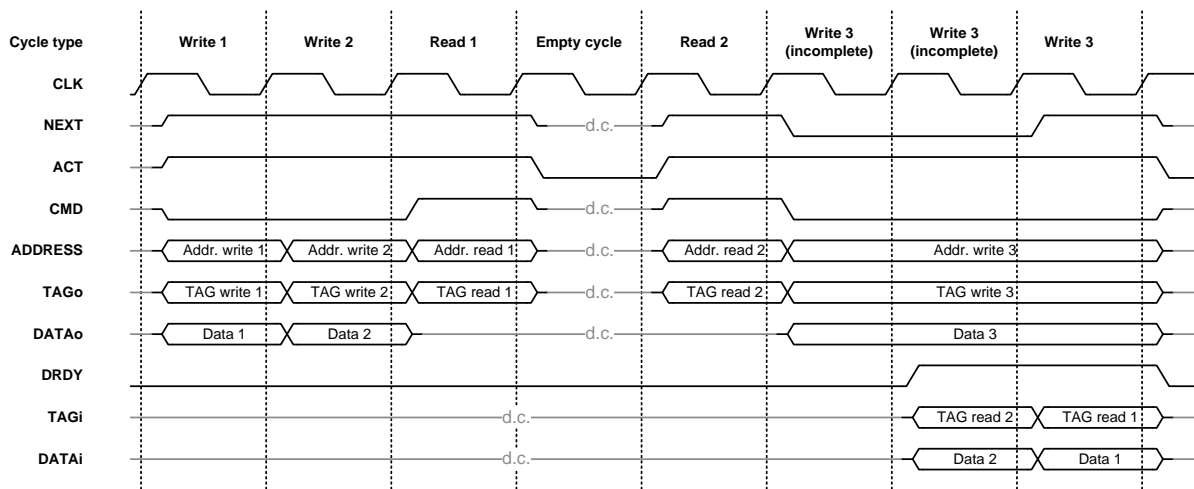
Cycle type | Write 1 | Write 2 | Read 1 | Empty cycle | Read 2 | Write 3 (incomplete) | Write 3 (incomplete) | Write 3

CLK

NEXT d.c. d.c.

ACT

CMD d.c. d.c.

ADDRESS Addr. write 1 Addr. write 2 Addr. read 1 d.c. Addr. read 2 Addr. write 3

TAGo TAG write 1 TAG write 2 TAG read 1 d.c. TAG read 2 TAG write 3

DATAo Data 1 Data 2 d.c. Data 3

DRDY

TAGi d.c. TAG read 2 TAG read 1

DATAi d.c. Data 2 Data 1